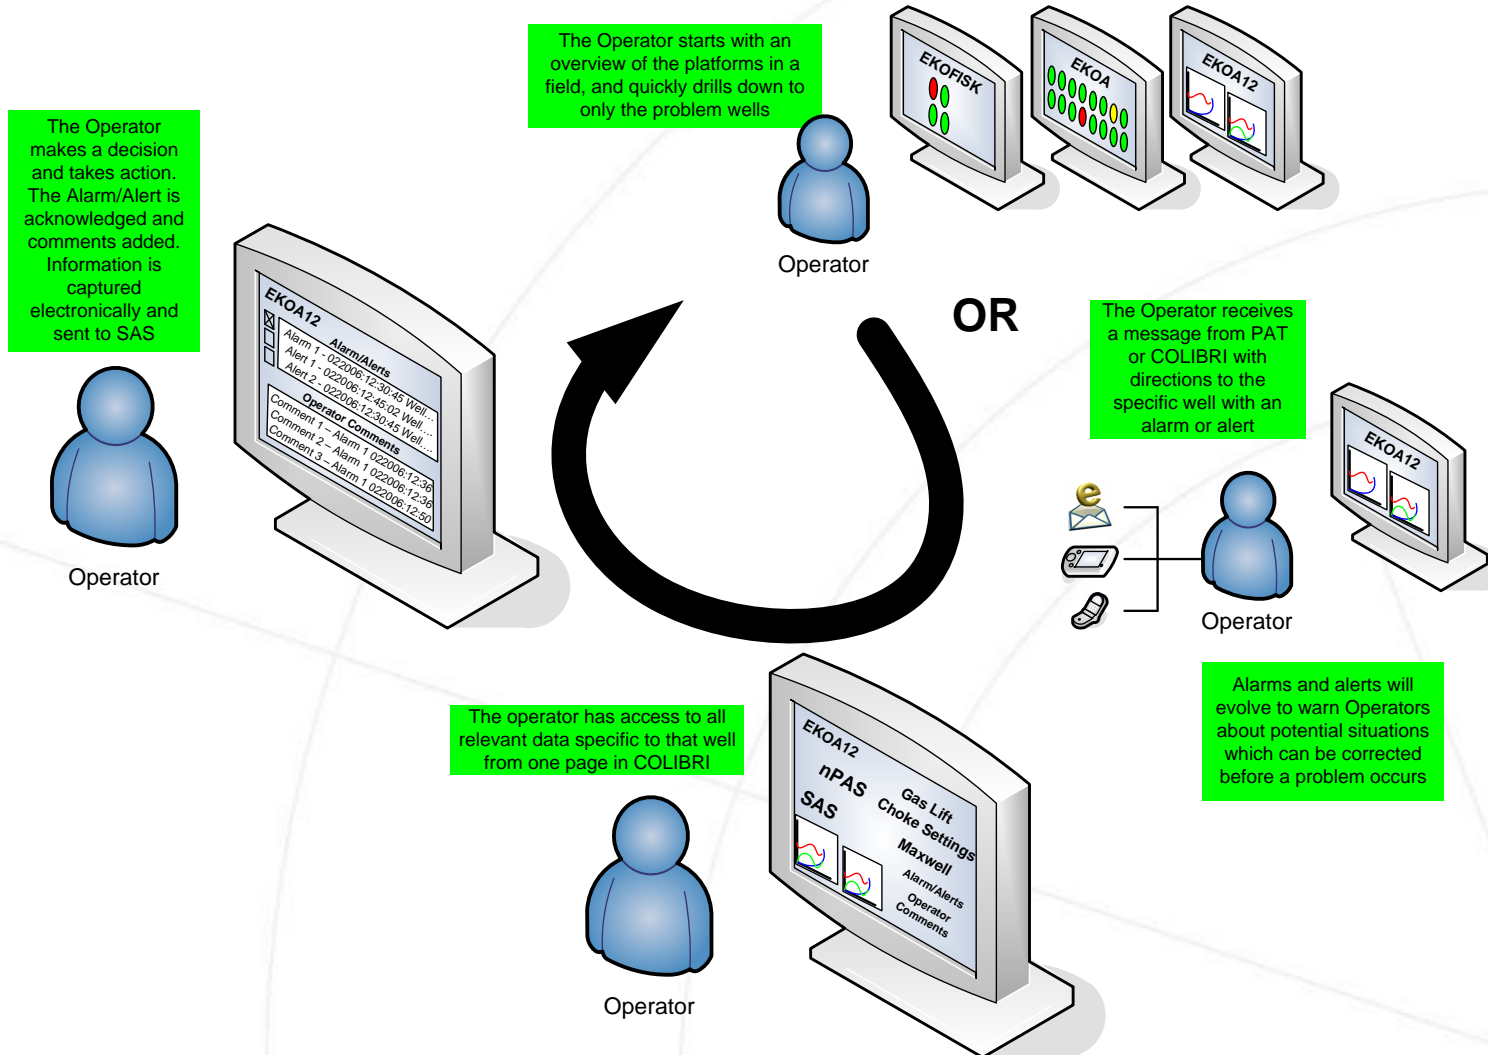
The Operator starts with an overview of the platforms in a field, and quickly drills down to only the problem wells

EKOFISK

EKOA

EKOA12

Operator

The Operator makes a decision and takes action. The Alarm/Alert is acknowledged and comments added. Information is captured electronically and sent to SAS

EKOA12

Alarm/Alerts

Alarm 1 - 022006:12:30:45 Well...

Alert 1 - 022006:12:45:02 Well...

Alert 2 - 022006:12:30:45 Well...

Operator Comments

Comment 1 – Alarm 1 022006:12:36

Comment 2 – Alarm 1 022006:12:36

Comment 3 – Alarm 1 022006:12:50

Operator

OR

The Operator receives a message from PAT or COLIBRI with directions to the specific well with an alarm or alert

EKOA12

Operator

Alarms and alerts will evolve to warn Operators about potential situations which can be corrected before a problem occurs

The operator has access to all relevant data specific to that well from one page in COLIBRI

EKOA12

nPAS

SAS

Gas Lift

Choke Settings

Maxwell

Alarm/Alerts

Operator Comments

Operator